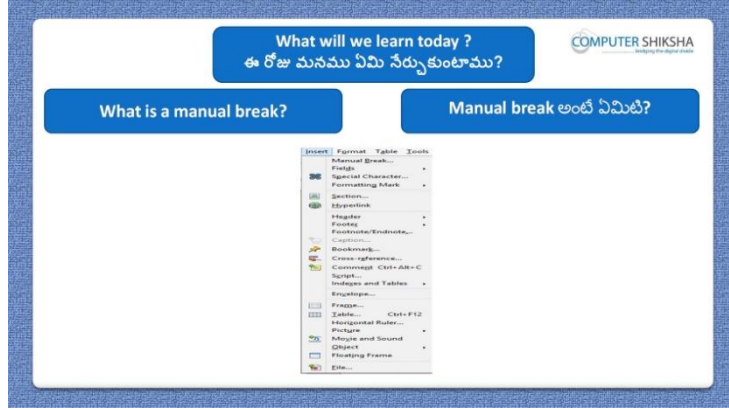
What will we learn today ?
ఈ రోజు మనము ఏమి నేర్చుకుంటాము?

COMPUTER SHIKSHA
bridging the digital divide

What is a manual break?

Manual break అంటే ఏమిటి?

Insert Format Table Tools
Manual Break...
Fields
Special Character...
Formatting Mark
Section...
Hyperlink
Header
Footer
Footnote/Endnote...
Caption...
Bookmark...
Cross-reference...
Comment Ctrl+Alt+C
Script...
Indexes and Tables
Envelope...
Frame...
Table... Ctrl+F12
Horizontal Ruler...
Picture
Movie and Sound
Object
Floating Frame
File...